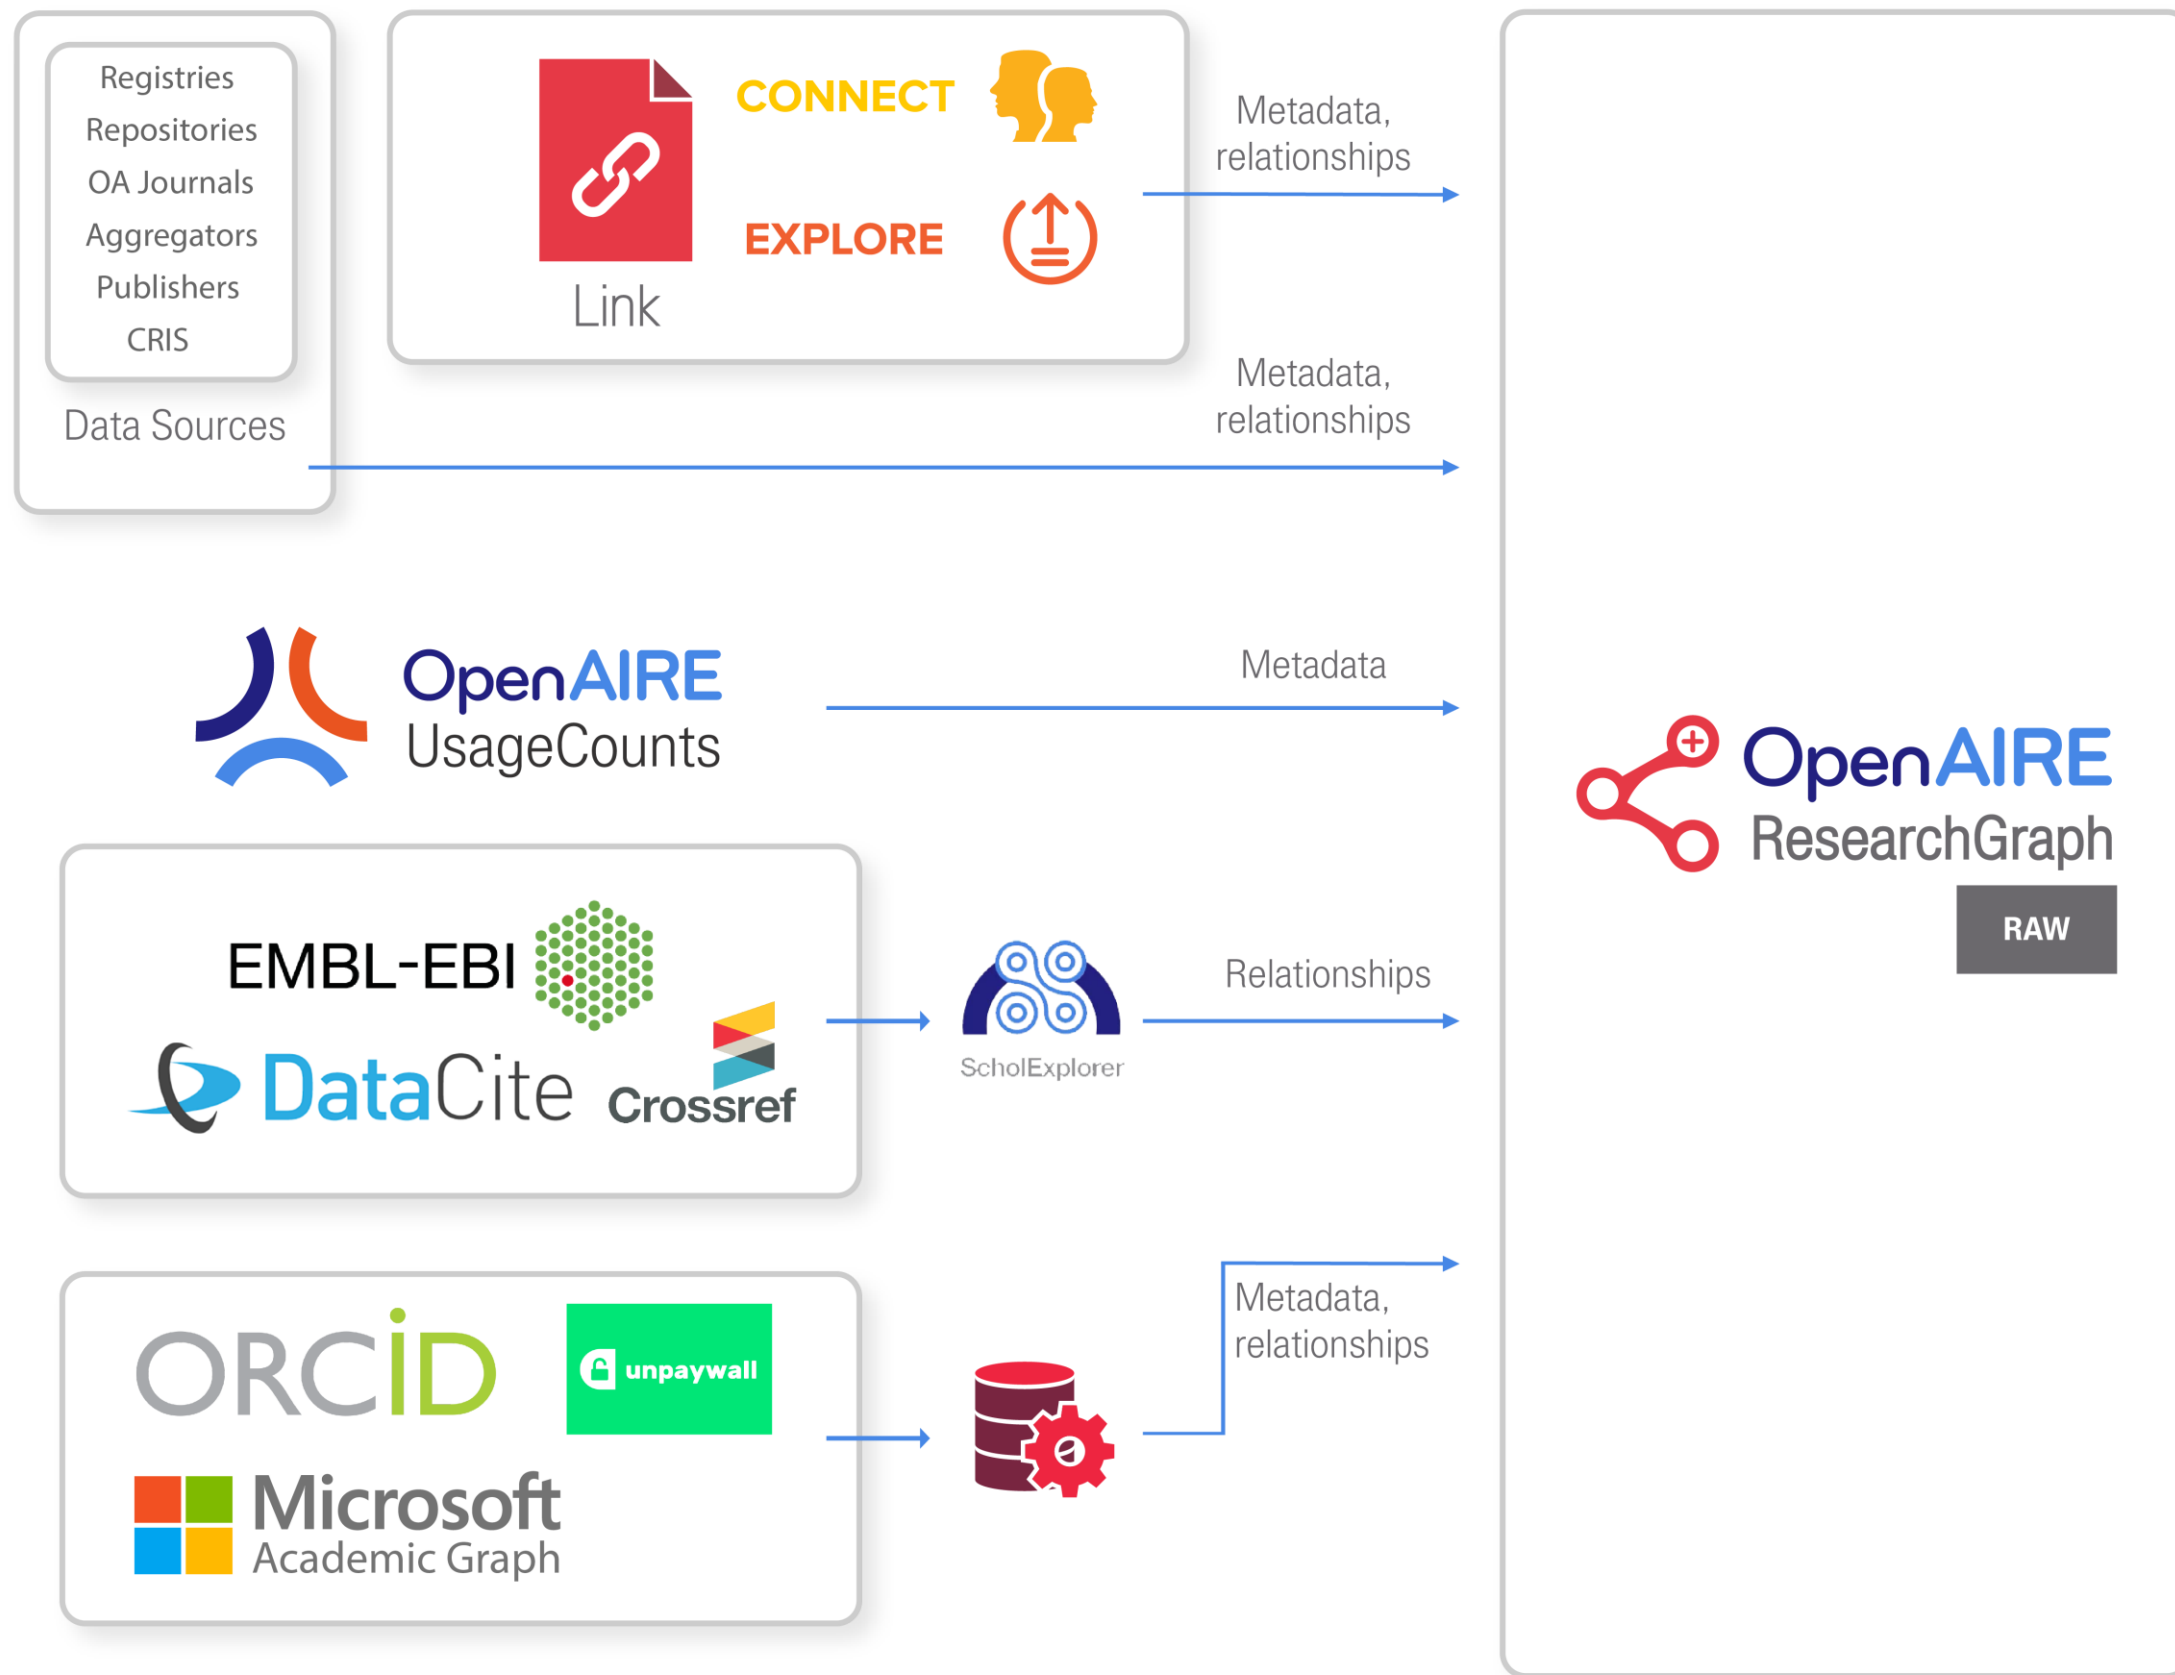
Registries
Repositories
OA Journals
Aggregators
Publishers
CRIS

Data Sources

CONNECT

EXPLORE

Link

Metadata, relationships

Metadata, relationships

OpenAIRE UsageCounts

Metadata

EMBL-EBI

DataCite

Crossref

ScholExplorer

Relationships

ORCID

unpaywall

Microsoft Academic Graph

Metadata, relationships

OpenAIRE ResearchGraph

RAW